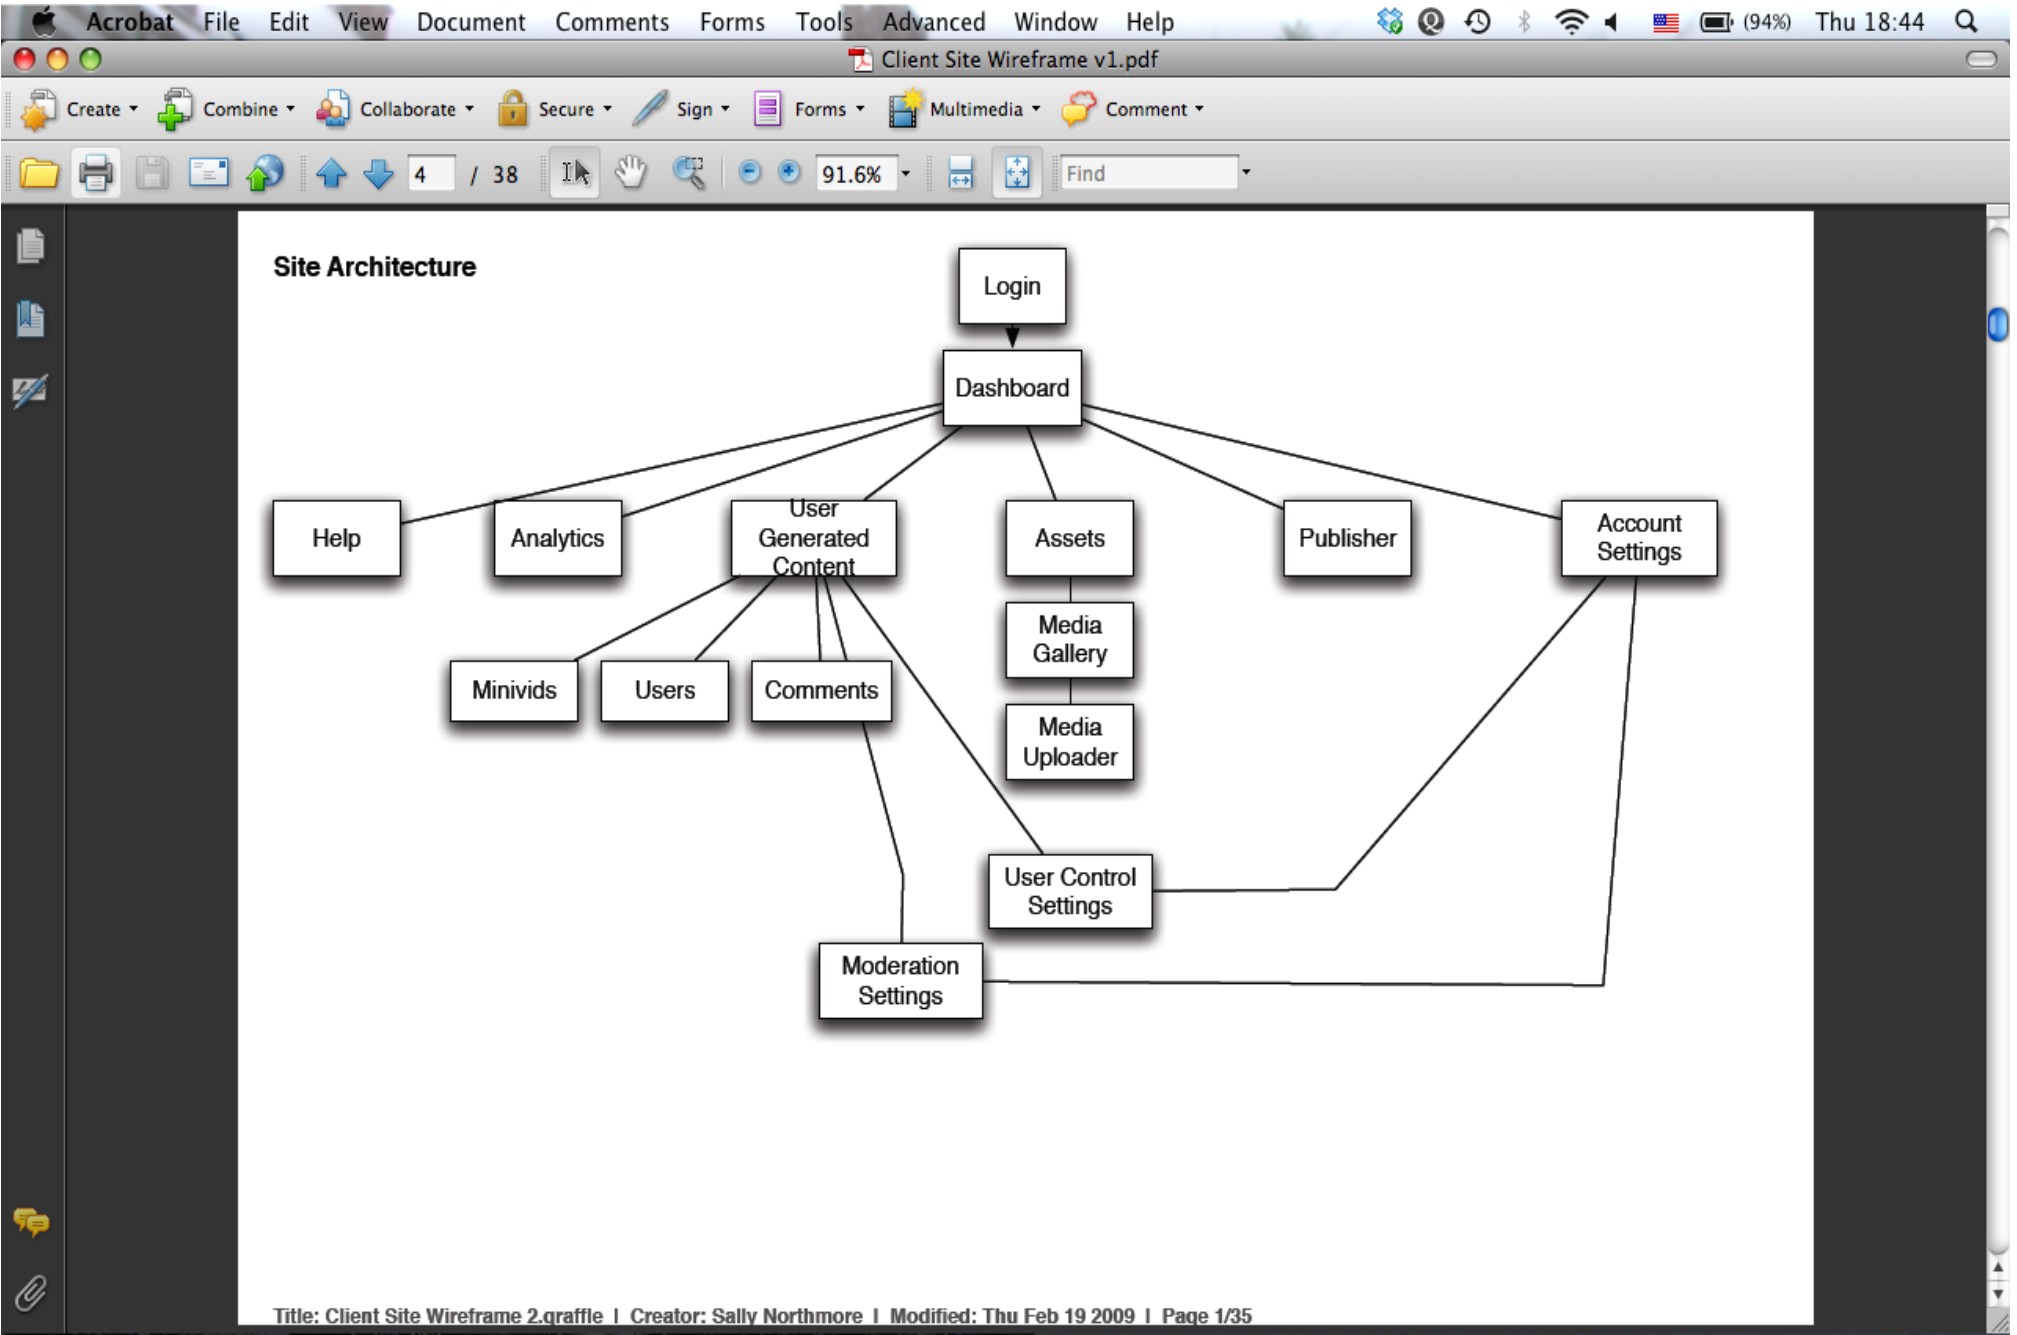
Acrobat File Edit View Document Comments Forms Tools Advanced Window Help (94%) Thu 18:44

Client Site Wireframe v1.pdf

Create Combine Collaborate Secure Sign Forms Multimedia Comment

4 / 38 91.6% Find

Site Architecture

Login

Dashboard

Help

Analytics

User Generated Content

Assets

Publisher

Account Settings

Media Gallery

Media Uploader

Minivids

Users

Comments

User Control Settings

Moderation Settings

Title: Client Site Wireframe 2.graffle | Creator: Sally Northmore | Modified: Thu Feb 19 2009 | Page 1/35